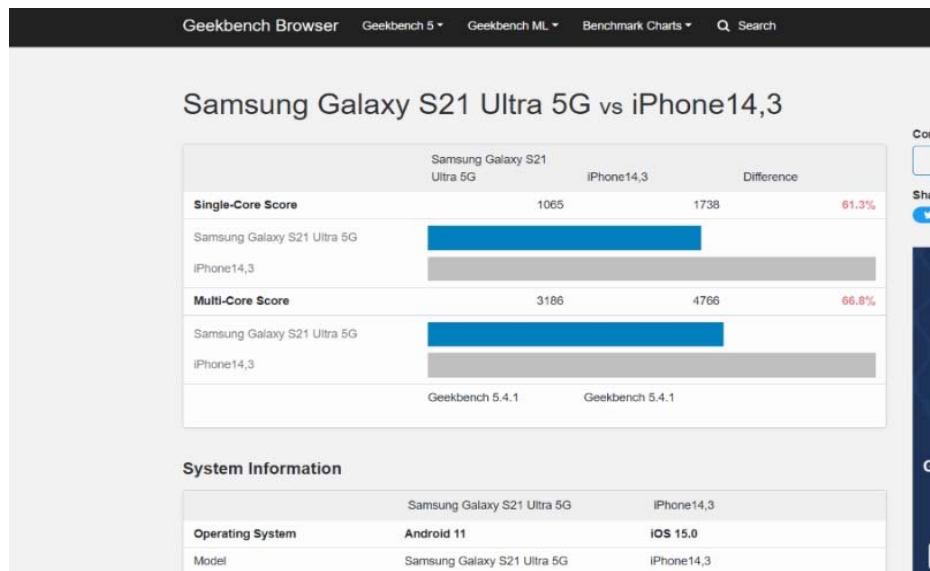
Geekbench Browser Geekbench 5 ▾ Geekbench ML ▾ Benchmark Charts ▾ Search

Samsung Galaxy S21 Ultra 5G vs iPhone14,3

| | Samsung Galaxy S21 Ultra 5G | iPhone14,3 | Difference |
|---|---|---|---|
| Single-Core Score | 1065 | 1738 | 61.3% |
| Samsung Galaxy S21 Ultra 5G | | | |
| iPhone14,3 | | | |
| Multi-Core Score | 3186 | 4766 | 66.8% |
| Samsung Galaxy S21 Ultra 5G | | | |
| iPhone14,3 | | | |
| | Geekbench 5.4.1 | Geekbench 5.4.1 | |

Co

Sha

C

System Information

| | Samsung Galaxy S21 Ultra 5G | iPhone14,3 |
|---|---|---|
| Operating System | Android 11 | iOS 15.0 |
| Model | Samsung Galaxy S21 Ultra 5G | iPhone14,3 |